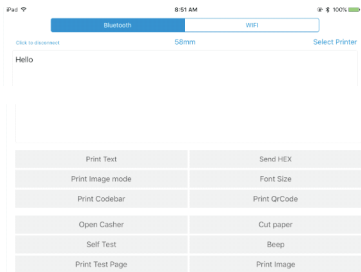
iPad

8:51 AM

100%

Bluetooth

WIFI

Click to disconnect

58mm

Select Printer

Hello

Print Text

Send HEX

Print Image mode

Font Size

Print Codebar

Print QrCode

Open Casher

Cut paper

Self Test

Beep

Print Test Page

Print Image